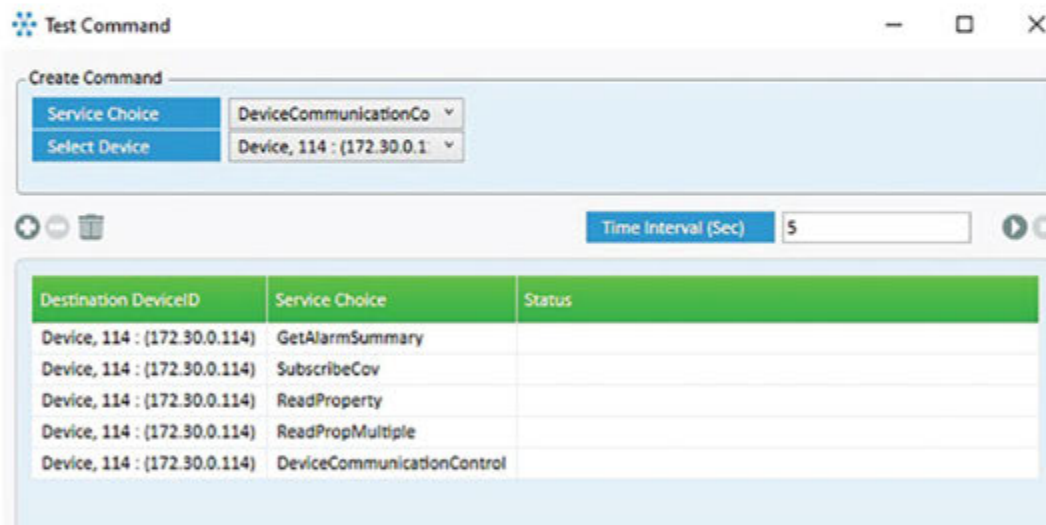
Test Command

Create Command

Service Choice DeviceCommunicationCo

Select Device Device, 114 : (172.30.0.1

Time Interval (Sec) 5

| Destination DeviceID | Service Choice | Status |
|---|---|---|
| Device, 114 : (172.30.0.114) | GetAlarmSummary | |
| Device, 114 : (172.30.0.114) | SubscribeCov | |
| Device, 114 : (172.30.0.114) | ReadProperty | |
| Device, 114 : (172.30.0.114) | ReadPropMultiple | |
| Device, 114 : (172.30.0.114) | DeviceCommunicationControl | |